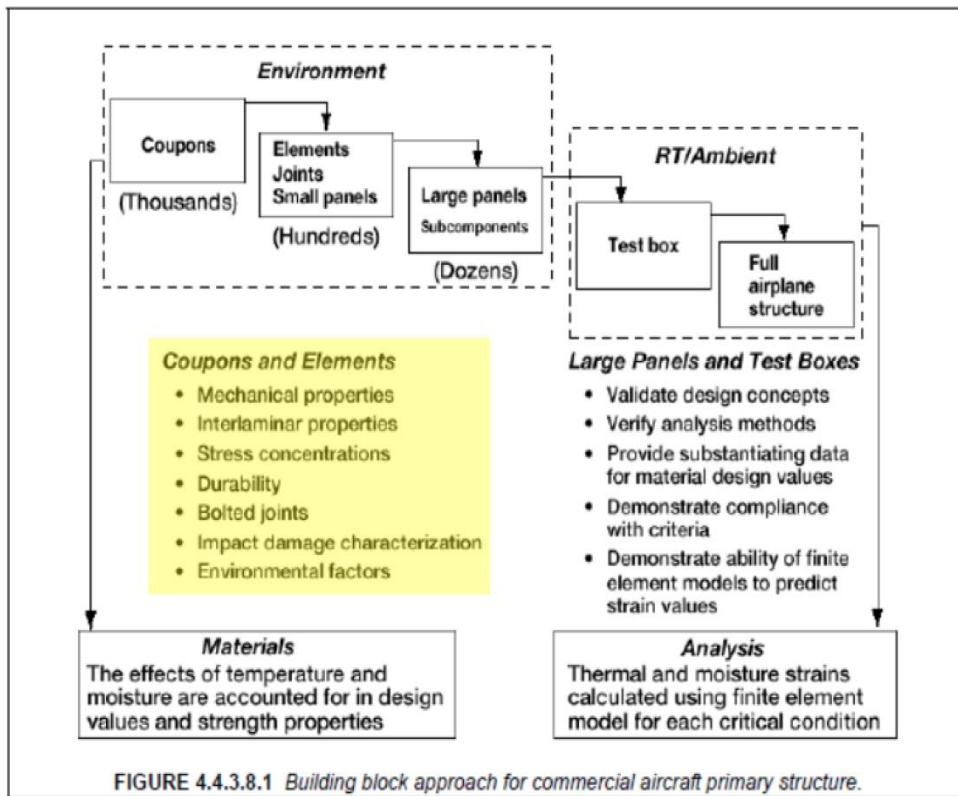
Environment

Coupons
(Thousands)

Elements
Joints
Small panels
(Hundreds)

Large panels
Subcomponents
(Dozens)

RT/Ambient

Test box

Full airplane structure

Coupons and Elements
- Mechanical properties
- Interlaminar properties
- Stress concentrations
- Durability
- Bolted joints
- Impact damage characterization
- Environmental factors

Large Panels and Test Boxes
- Validate design concepts
- Verify analysis methods
- Provide substantiating data for material design values
- Demonstrate compliance with criteria
- Demonstrate ability of finite element models to predict strain values

Materials
The effects of temperature and moisture are accounted for in design values and strength properties

Analysis
Thermal and moisture strains calculated using finite element model for each critical condition

FIGURE 4.4.3.8.1 Building block approach for commercial aircraft primary structure.